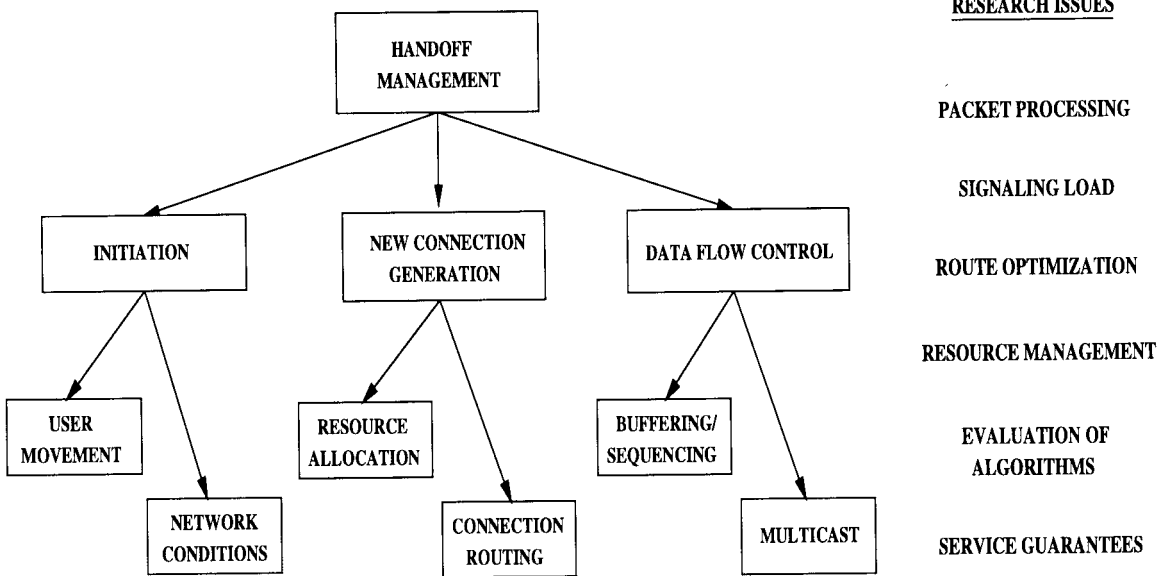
HANDOFF MANAGEMENT

INITIATION

NEW CONNECTION GENERATION

DATA FLOW CONTROL

USER MOVEMENT

NETWORK CONDITIONS

RESOURCE ALLOCATION

CONNECTION ROUTING

BUFFERING/ SEQUENCING

MULTICAST

RESEARCH ISSUES

PACKET PROCESSING

SIGNALING LOAD

ROUTE OPTIMIZATION

RESOURCE MANAGEMENT

EVALUATION OF ALGORITHMS

SERVICE GUARANTEES